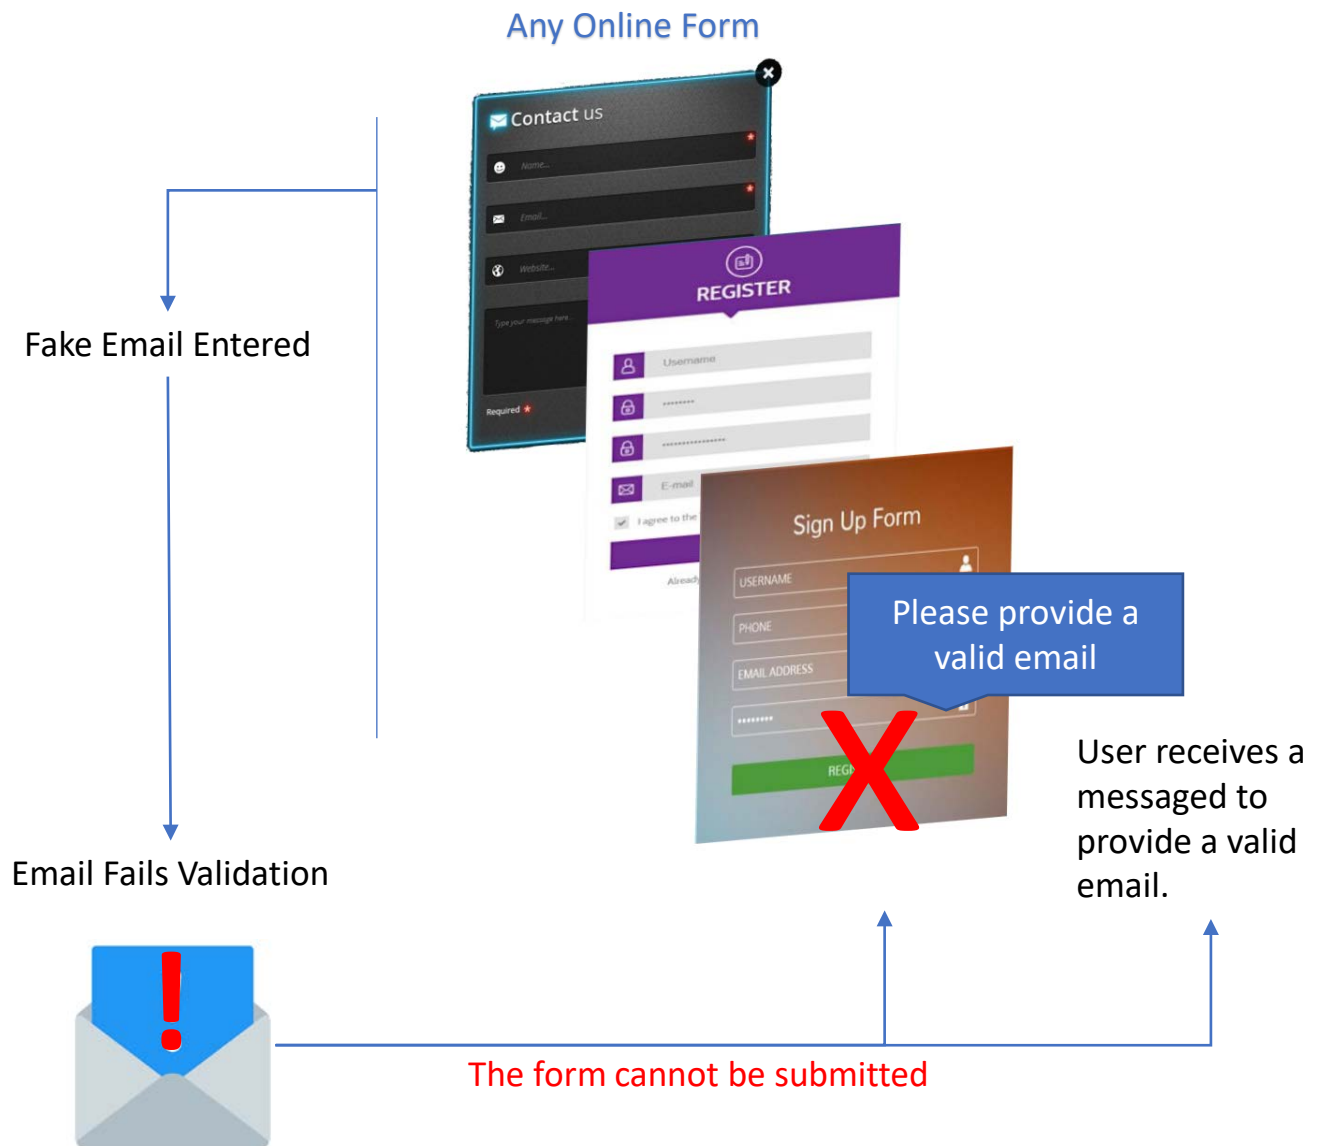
Any Online Form

Contact us

Name...

Email...

Website...

Type your message here...

Required *

REGISTER

Username

••••••••

••••••••••••••••

E-mail

I agree to the

Already

Sign Up Form

USERNAME

PHONE

EMAIL ADDRESS

••••••••

REGI

Please provide a valid email

Fake Email Entered

Email Fails Validation

User receives a messaged to provide a valid email.

The form cannot be submitted